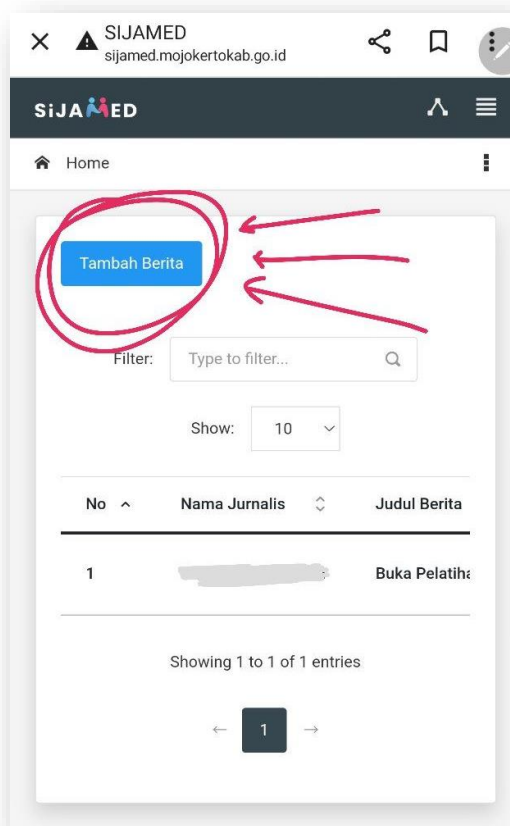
SIJAMED
sijamed.mojokertokab.go.id

SiJAMED

Home

Tambah Berita

Filter: Type to filter...

Show: 10

| No | Nama Jurnalis | Judul Berita |
|---|---|---|
| 1 | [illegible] | Buka Pelatiha |

Showing 1 to 1 of 1 entries

← 1 →